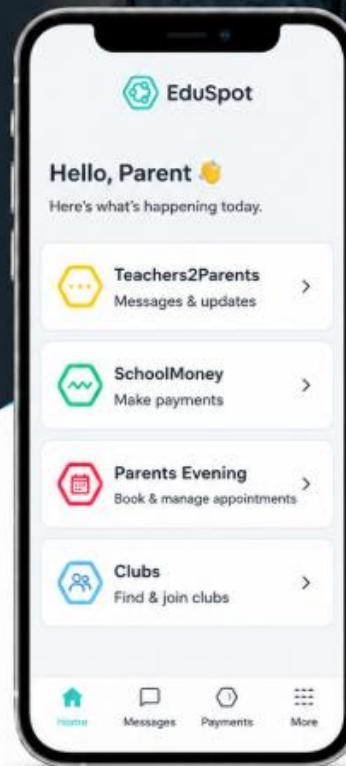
EduSpot

Hello, Parent 👋

Here's what's happening today.

Teachers2Parents
Messages & updates

SchoolMoney
Make payments

Parents Evening
Book & manage appointments

Clubs
Find & join clubs

Home
Messages
Payments
More